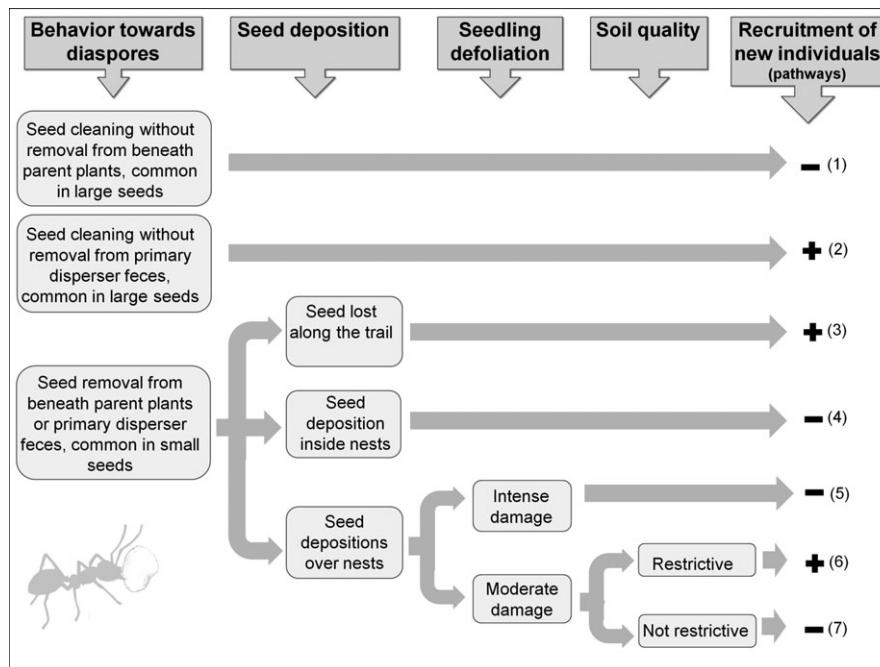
Behavior towards diaspores

Seed deposition

Seedling defoliation

Soil quality

Recruitment of new individuals (pathways)

Seed cleaning without removal from beneath parent plants, common in large seeds

− (1)

Seed cleaning without removal from primary disperser feces, common in large seeds

+ (2)

Seed removal from beneath parent plants or primary disperser feces, common in small seeds

Seed lost along the trail

+ (3)

Seed deposition inside nests

− (4)

Seed depositions over nests

Intense damage

− (5)

Moderate damage

Restrictive

+ (6)

Not restrictive

− (7)